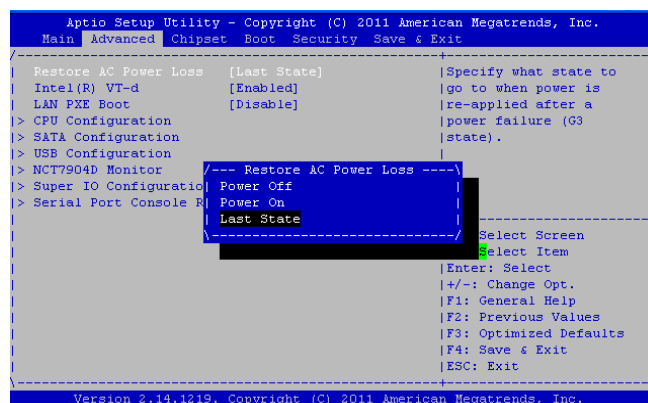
Aptio Setup Utility - Copyright (C) 2011 American Megatrends, Inc.
Main Advanced Chipset Boot Security Save & Exit

Restore AC Power Loss [Last State]
Intel(R) VT-d [Enabled]
LAN PXE Boot [Disable]
> CPU Configuration
> SATA Configuration
> USB Configuration
> NCT7904D Monitor
> Super IO Configuratio
> Serial Port Console R

Specify what state to go to when power is re-applied after a power failure (G3 state).

--- Restore AC Power Loss ---
Power Off
Power On
Last State

Select Screen
Select Item
Enter: Select
+/-: Change Opt.
F1: General Help
F2: Previous Values
F3: Optimized Defaults
F4: Save & Exit
ESC: Exit

Version 2.14.1219. Copyright (C) 2011 American Megatrends, Inc.